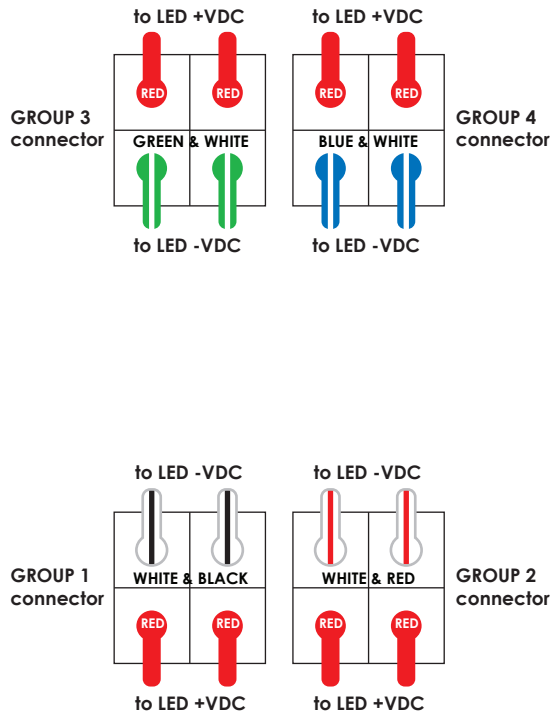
to LED +VDC

to LED +VDC

RED RED

RED RED

GROUP 3 connector

GREEN & WHITE

BLUE & WHITE

GROUP 4 connector

to LED -VDC

to LED -VDC

to LED -VDC

to LED -VDC

GROUP 1 connector

WHITE & BLACK

WHITE & RED

GROUP 2 connector

RED RED

RED RED

to LED +VDC

to LED +VDC